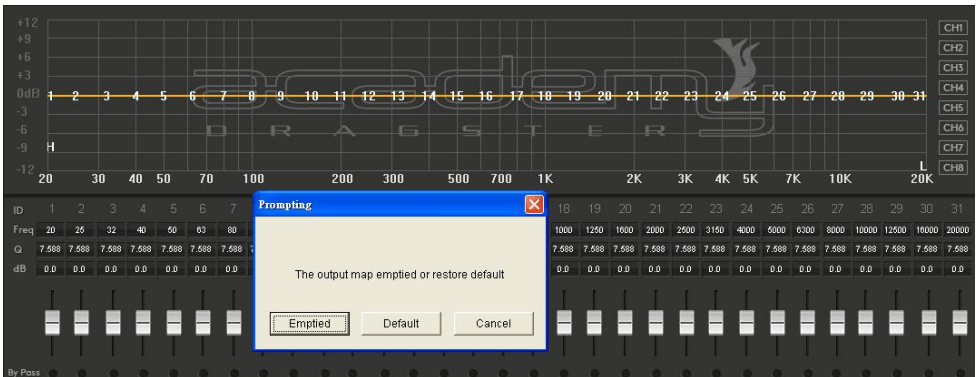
+12
+9
+6
+3
0dB
-3
-6
-9
-12

1 2 3 4 5 6 7 8 9 10 11 12 13 14 15 16 17 18 19 20 21 22 23 24 25 26 27 28 29 30 31

H
L

academy
D R A G S T E R

20 30 40 50 70 100 200 300 500 700 1K 2K 3K 4K 5K 7K 10K 20K

CH1
CH2
CH3
CH4
CH5
CH6
CH7
CH8

| ID | 1 | 2 | 3 | 4 | 5 | 6 | 7 | 18 | 19 | 20 | 21 | 22 | 23 | 24 | 25 | 26 | 27 | 28 | 29 | 30 | 31 |
|---|---|---|---|---|---|---|---|---|---|---|---|---|---|---|---|---|---|---|---|---|---|
| Freq | 20 | 25 | 32 | 40 | 50 | 63 | 80 | 1000 | 1250 | 1600 | 2000 | 2500 | 3150 | 4000 | 5000 | 6300 | 8000 | 10000 | 12500 | 16000 | 20000 |
| Q | 7.588 | 7.588 | 7.588 | 7.588 | 7.588 | 7.588 | 7.588 | 7.588 | 7.588 | 7.588 | 7.588 | 7.588 | 7.588 | 7.588 | 7.588 | 7.588 | 7.588 | 7.588 | 7.588 | 7.588 | 7.588 |
| dB | 0.0 | 0.0 | 0.0 | 0.0 | 0.0 | 0.0 | 0.0 | 0.0 | 0.0 | 0.0 | 0.0 | 0.0 | 0.0 | 0.0 | 0.0 | 0.0 | 0.0 | 0.0 | 0.0 | 0.0 | 0.0 |

Prompting

The output map emptied or restore default

Emptied
Default
Cancel

By Pass